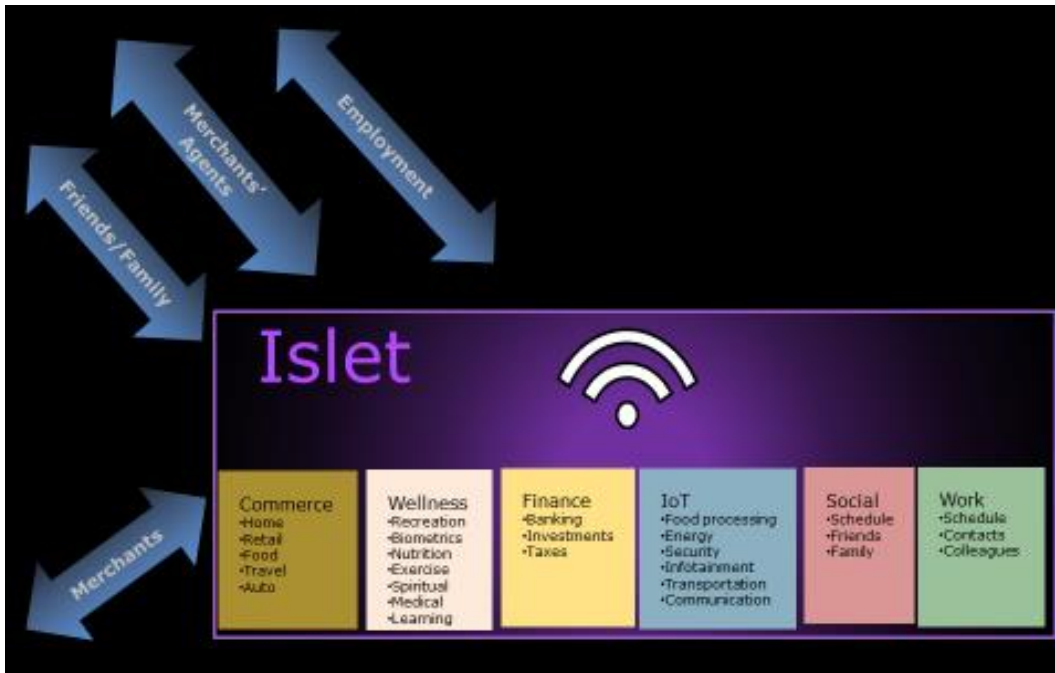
Friends/Family

Merchants' Agents

Employment

Merchants

Islet

Commerce
•Home
•Retail
•Food
•Travel
•Auto

Wellness
•Recreation
•Biometrics
•Nutrition
•Exercise
•Spiritual
•Medical
•Learning

Finance
•Banking
•Investments
•Taxes

IoT
•Food processing
•Energy
•Security
•Infotainment
•Transportation
•Communication

Social
•Schedule
•Friends
•Family

Work
•Schedule
•Contacts
•Colleagues